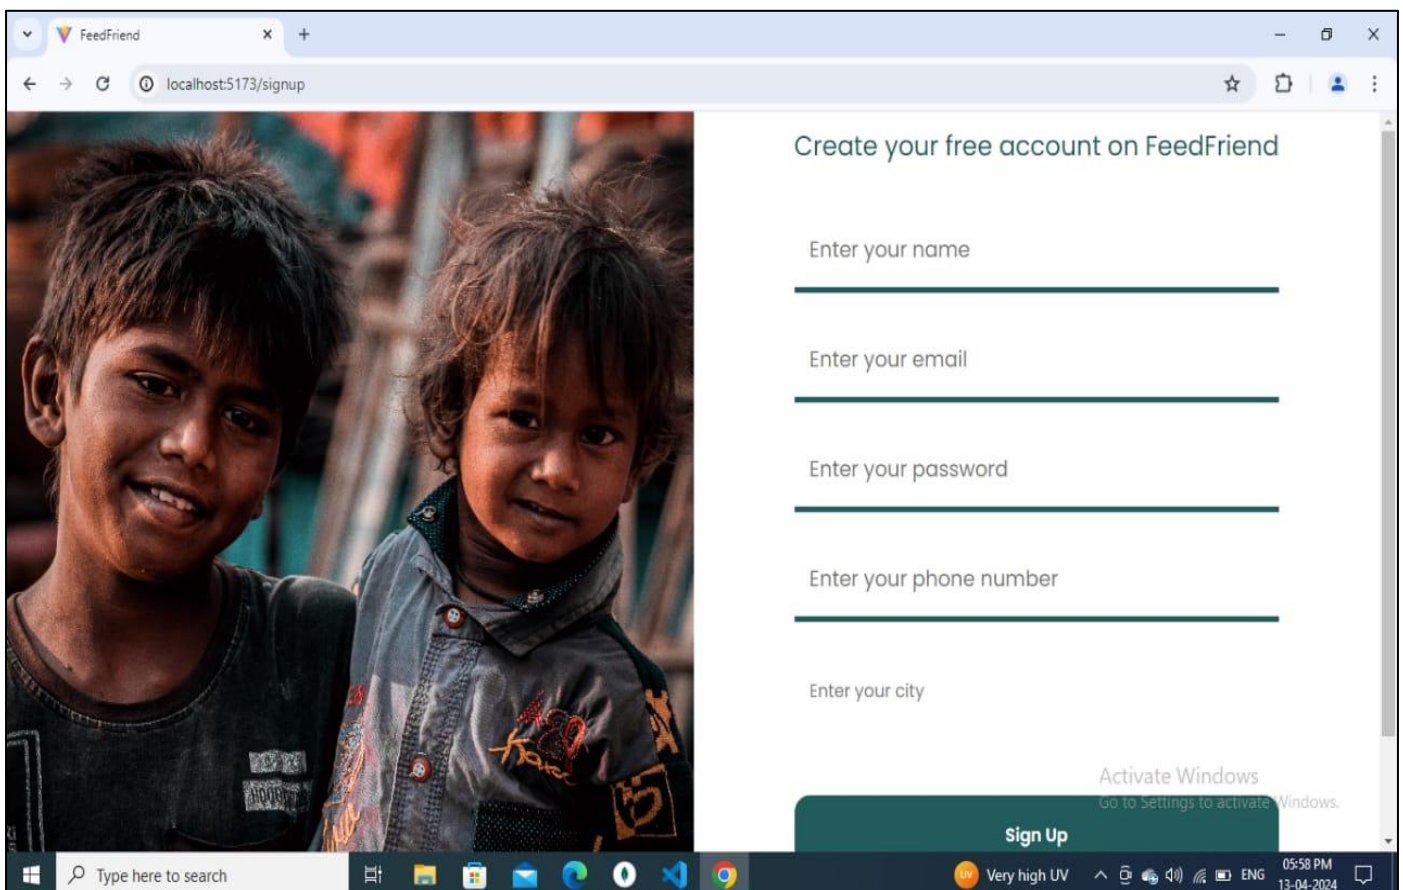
FeedFriend
localhost:5173/signup

Create your free account on FeedFriend

Enter your name

Enter your email

Enter your password

Enter your phone number

Enter your city

Activate Windows
Go to Settings to activate Windows.

Sign Up

Type here to search
Very high UV
ENG
05:58 PM
13-04-2024